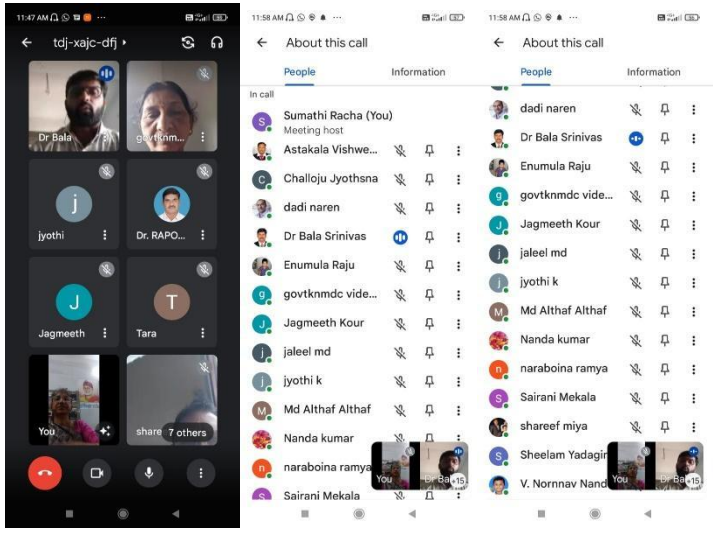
11:47 AM

tdj-xajc-dfj

Dr Bala

govtknm...

j

jyothi

Dr. RAPO...

J

Jagmeeth

T

Tara

You

share

7 others

11:58 AM

About this call

People

Information

In call

S

Sumathi Racha (You)

Meeting host

Astakala Vishwe...

C

Challoju Jyothsna

dadi naren

Dr Bala Srinivas

Enumula Raju

g

govtknmdc vide...

J

Jagmeeth Kour

j

jaleel md

j

jyothi k

M

Md Althaf Althaf

Nanda kumar

n

naraboina ramya

S

Sairani Mekala

You

Dr Bala

+15

11:58 AM

About this call

People

Information

dadi naren

Dr Bala Srinivas

Enumula Raju

g

govtknmdc vide...

J

Jagmeeth Kour

j

jaleel md

j

jyothi k

M

Md Althaf Althaf

Nanda kumar

n

naraboina ramya

S

Sairani Mekala

shareef miya

S

Sheelam Yadagir

V. Nornnav Nand

You

Dr Bala

+15